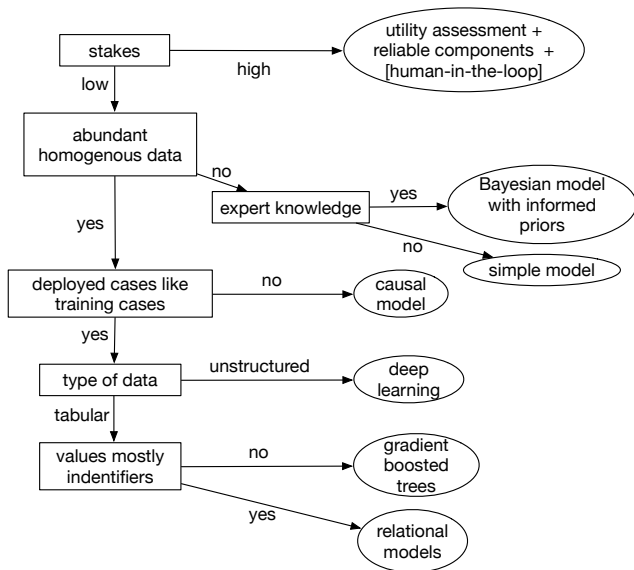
stakes

high

utility assessment + reliable components + [human-in-the-loop]

low

abundant homogenous data

no

expert knowledge

yes

Bayesian model with informed priors

no

simple model

yes

deployed cases like training cases

no

causal model

yes

type of data

unstructured

deep learning

tabular

values mostly indentifiers

no

gradient boosted trees

yes

relational models